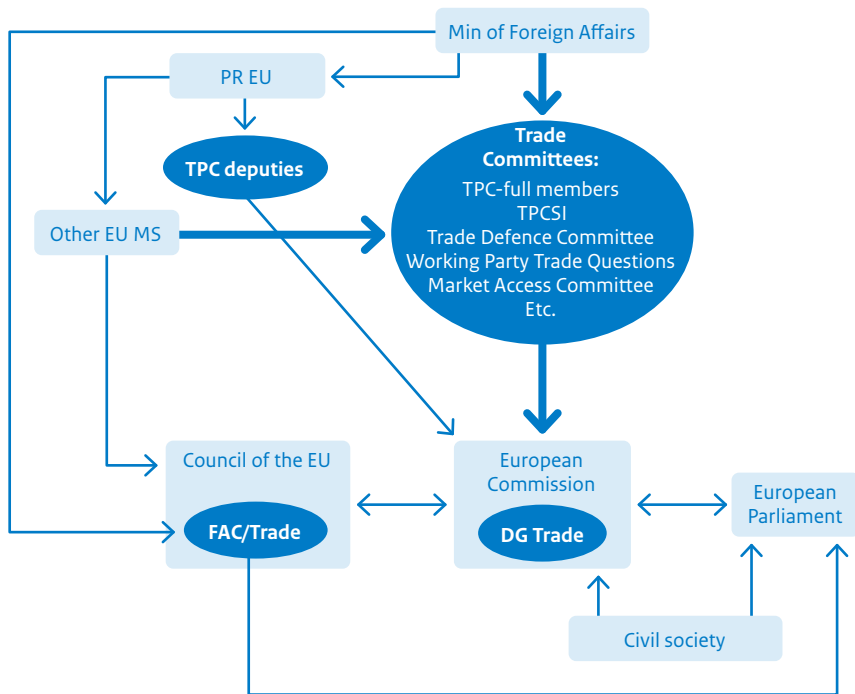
Min of Foreign Affairs

PR EU

TPC deputies

Trade Committees:
TPC-full members
TPCSI
Trade Defence Committee
Working Party Trade Questions
Market Access Committee
Etc.

Other EU MS

Council of the EU

FAC/Trade

European Commission

DG Trade

European Parliament

Civil society